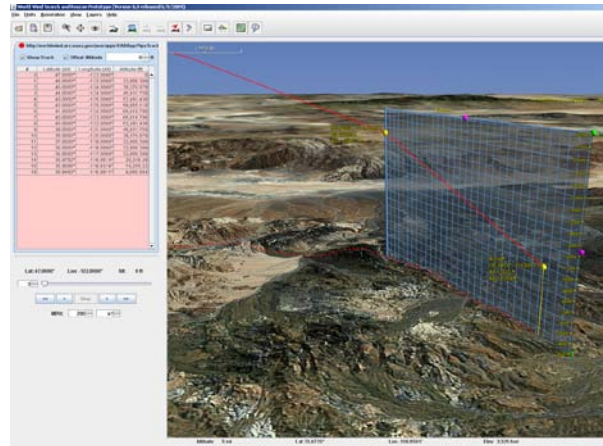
World Wind Search and Rescue Prototype (Version 0.4 released 6/4/2009)
File Units Annotation View Layers Help

Show Track
Offset Altitude

| # | Latitude (dd) | Longitude (dd) | Altitude (ft) |
|---|---|---|---|
| 1 | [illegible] | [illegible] | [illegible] |
| 2 | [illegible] | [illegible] | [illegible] |
| 3 | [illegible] | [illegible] | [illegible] |
| 4 | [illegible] | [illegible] | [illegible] |
| 5 | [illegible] | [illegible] | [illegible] |
| 6 | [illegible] | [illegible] | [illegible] |
| 7 | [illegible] | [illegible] | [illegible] |
| 8 | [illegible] | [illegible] | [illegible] |
| 9 | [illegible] | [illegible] | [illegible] |
| 10 | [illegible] | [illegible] | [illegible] |
| 11 | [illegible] | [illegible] | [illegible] |
| 12 | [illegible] | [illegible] | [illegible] |
| 13 | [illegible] | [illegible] | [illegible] |
| 14 | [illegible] | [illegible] | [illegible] |
| 15 | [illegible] | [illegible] | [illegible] |
| 16 | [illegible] | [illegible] | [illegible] |

Lat: 47.0000° Lon: -122.0000°

Stop

MPH:

Altitude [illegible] Lat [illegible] Lon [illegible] Elev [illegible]